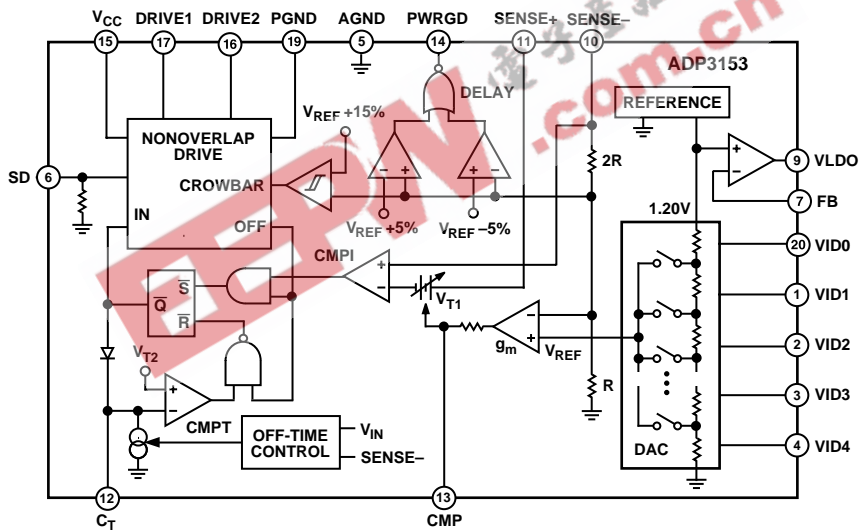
$V_{CC}$ DRIVE1 DRIVE2 PGND AGND PWRGD SENSE+ SENSE–
15 17 16 19 5 14 11 10
ADP3153
DELAY
REFERENCE
$V_{REF}$ +15%
NONOVERLAP DRIVE
SD 6
CROWBAR
2R
9 VLDO
7 FB
IN
OFF
$V_{REF}$ +5%
$V_{REF}$ –5%
1.20V
CMPI
20 VID0
S
Q
R
$V_{T1}$
1 VID1
$g_m$
$V_{REF}$
2 VID2
$V_{T2}$
R
3 VID3
CMPT
OFF-TIME CONTROL
$V_{IN}$
SENSE–
DAC
4 VID4
12
$C_T$
13
CMP
EEPW .com.cn